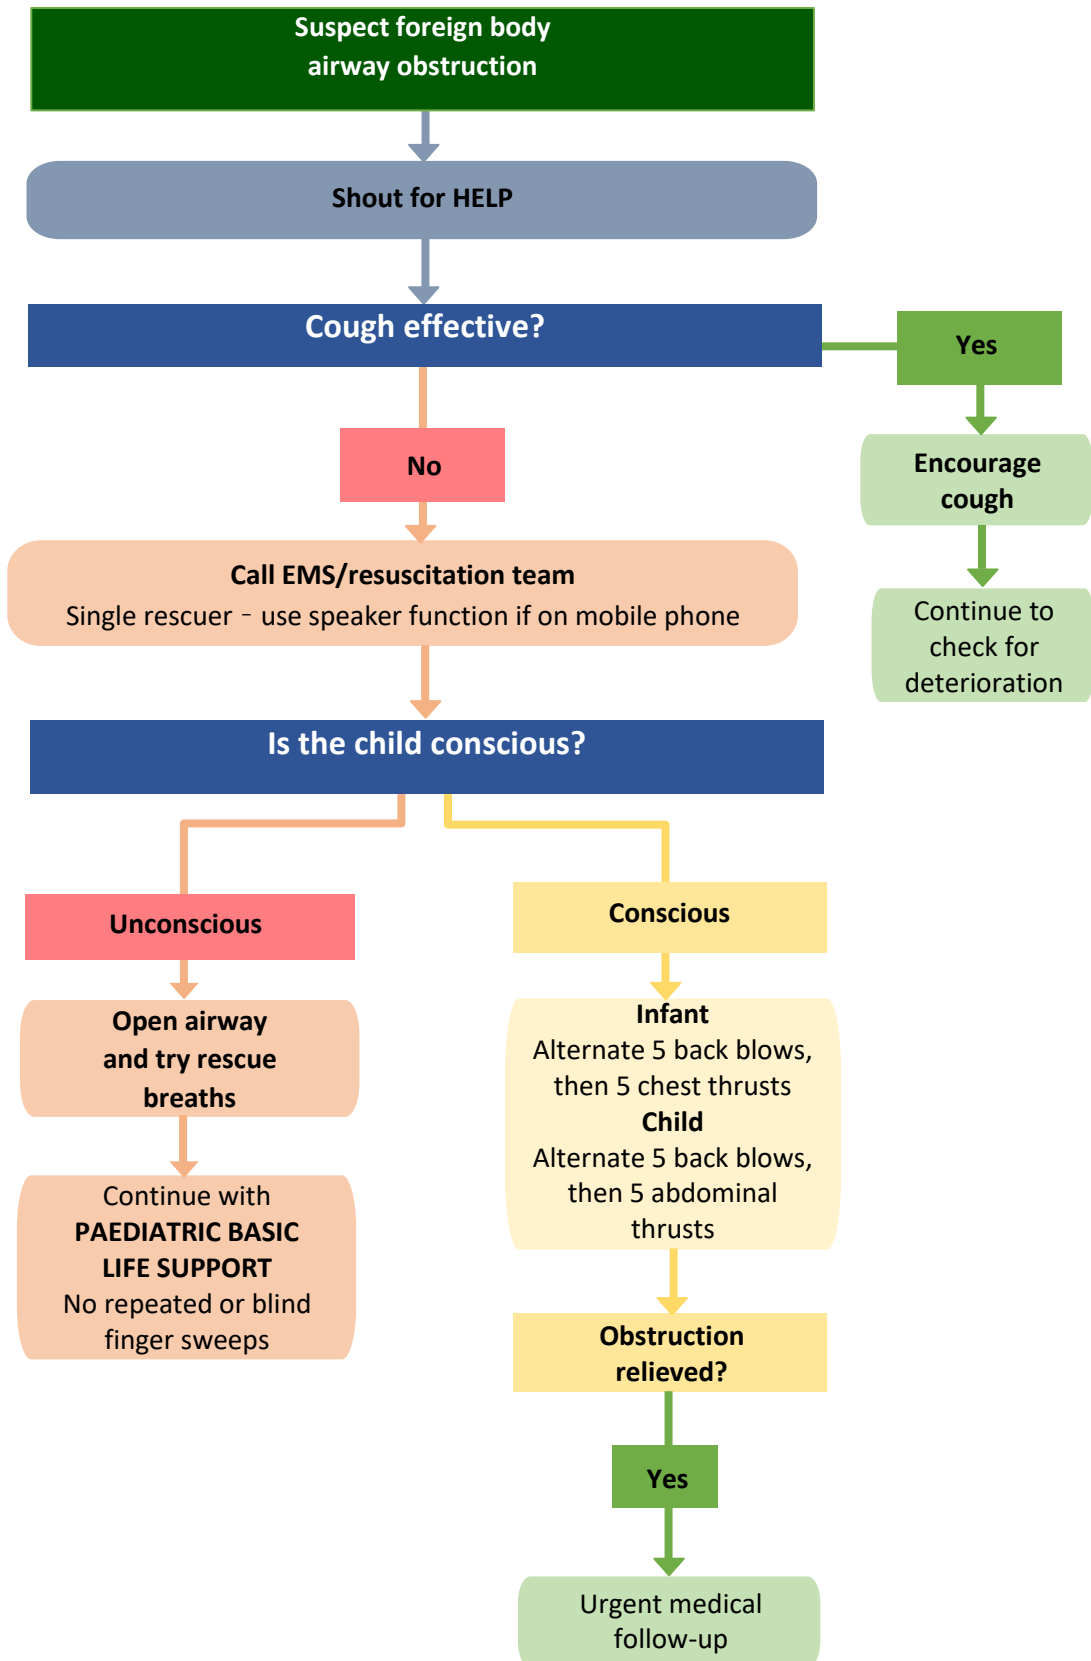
Suspect foreign body airway obstruction

Shout for HELP

Cough effective?

Yes

Encourage cough

Continue to check for deterioration

No

Call EMS/resuscitation team
Single rescuer – use speaker function if on mobile phone

Is the child conscious?

Unconscious

Open airway and try rescue breaths

Continue with PAEDIATRIC BASIC LIFE SUPPORT
No repeated or blind finger sweeps

Conscious

Infant
Alternate 5 back blows, then 5 chest thrusts
Child
Alternate 5 back blows, then 5 abdominal thrusts

Obstruction relieved?

Yes

Urgent medical follow-up